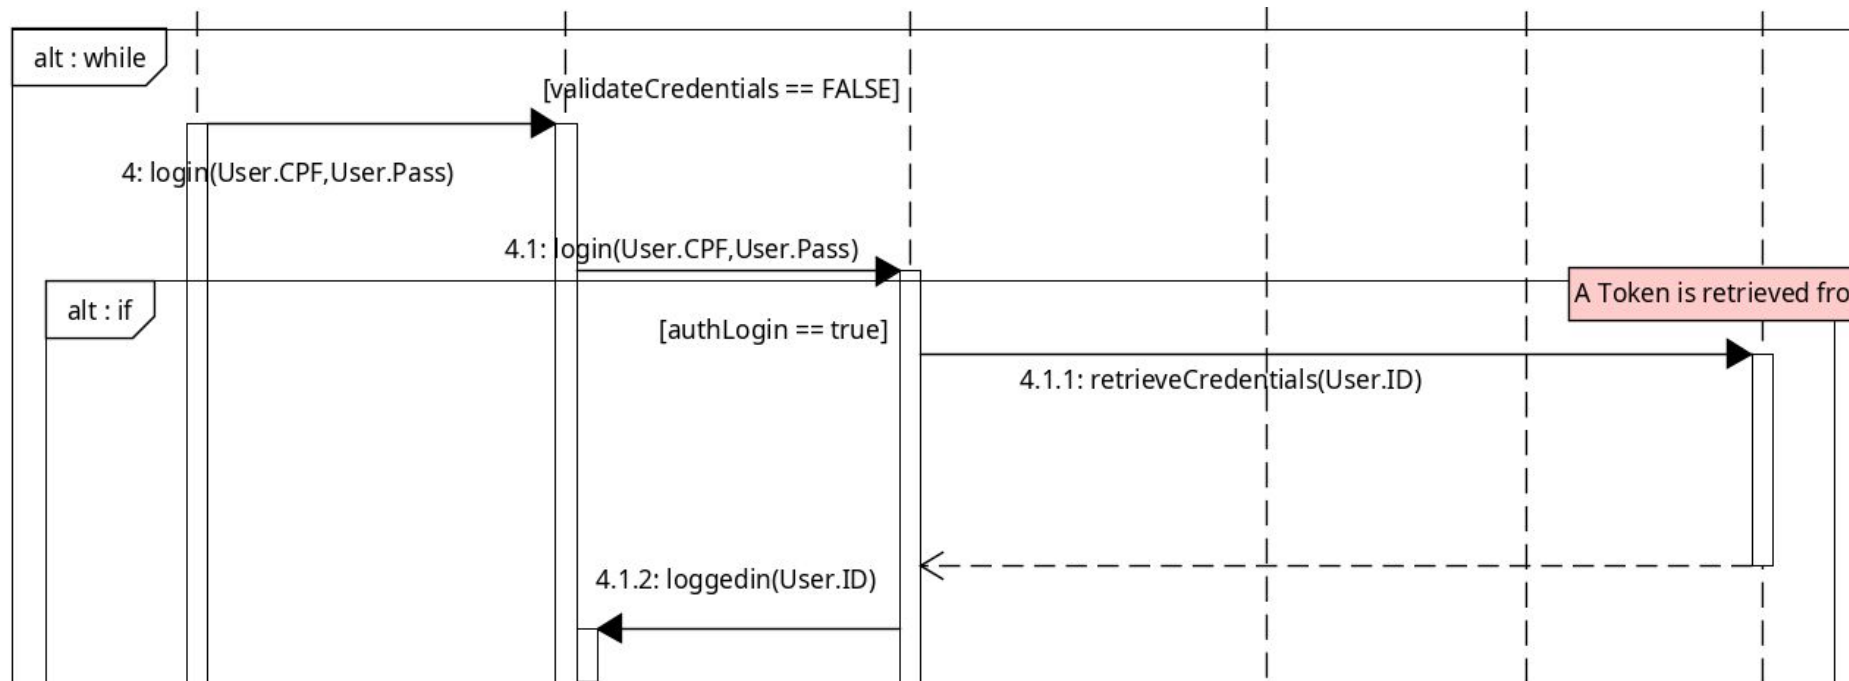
alt : while

[validateCredentials == FALSE]

4: login(User.CPF,User.Pass)

4.1: login(User.CPF,User.Pass)

alt : if

A Token is retrieved fro

[authLogin == true]

4.1.1: retrieveCredentials(User.ID)

4.1.2: loggedin(User.ID)